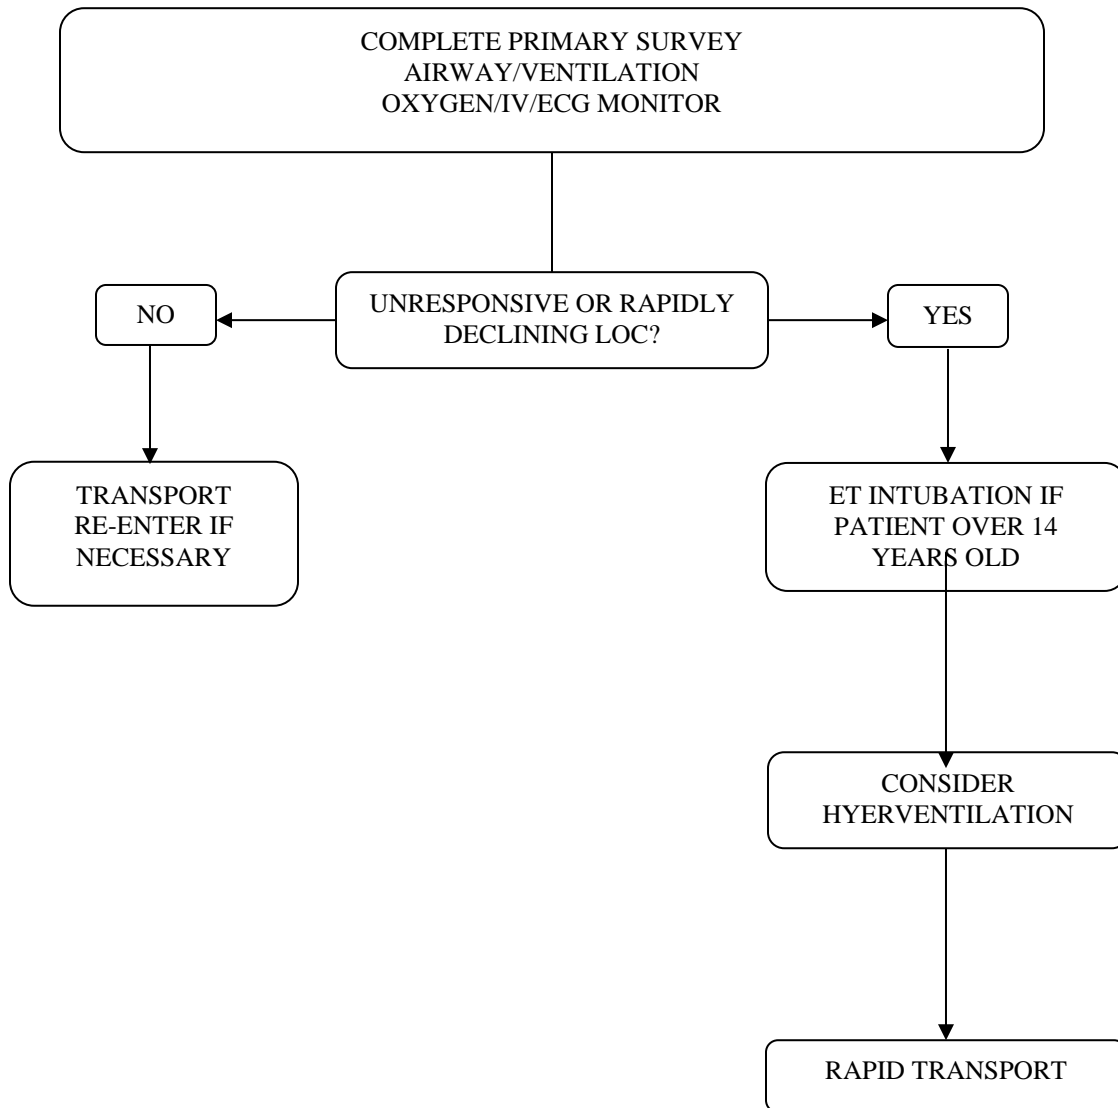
COMPLETE PRIMARY SURVEY
AIRWAY/VENTILATION
OXYGEN/IV/ECG MONITOR

UNRESPONSIVE OR RAPIDLY DECLINING LOC?

NO

YES

TRANSPORT
RE-ENTER IF NECESSARY

ET INTUBATION IF PATIENT OVER 14 YEARS OLD

CONSIDER HYERVENTILATION

RAPID TRANSPORT